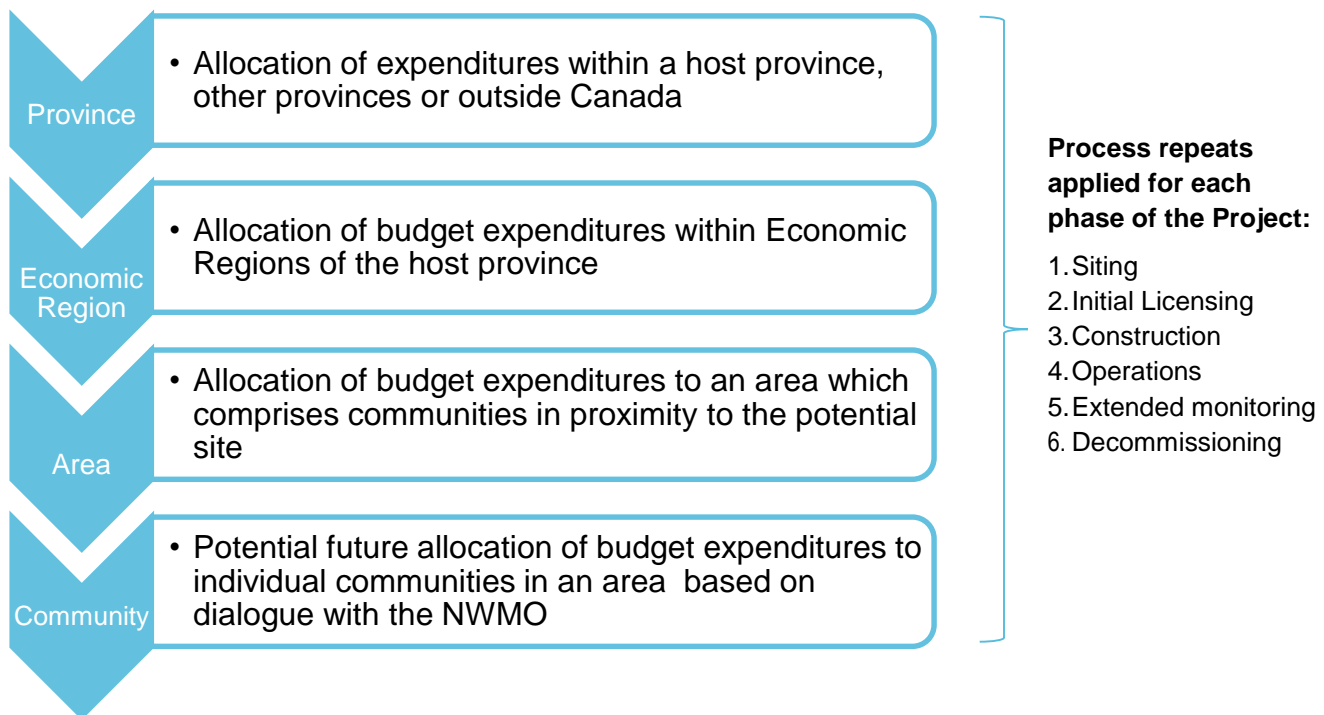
Province

• Allocation of expenditures within a host province, other provinces or outside Canada

Economic Region

• Allocation of budget expenditures within Economic Regions of the host province

Area

• Allocation of budget expenditures to an area which comprises communities in proximity to the potential site

Community

• Potential future allocation of budget expenditures to individual communities in an area based on dialogue with the NWMO

Process repeats applied for each phase of the Project:

1. Siting
2. Initial Licensing
3. Construction
4. Operations
5. Extended monitoring
6. Decommissioning